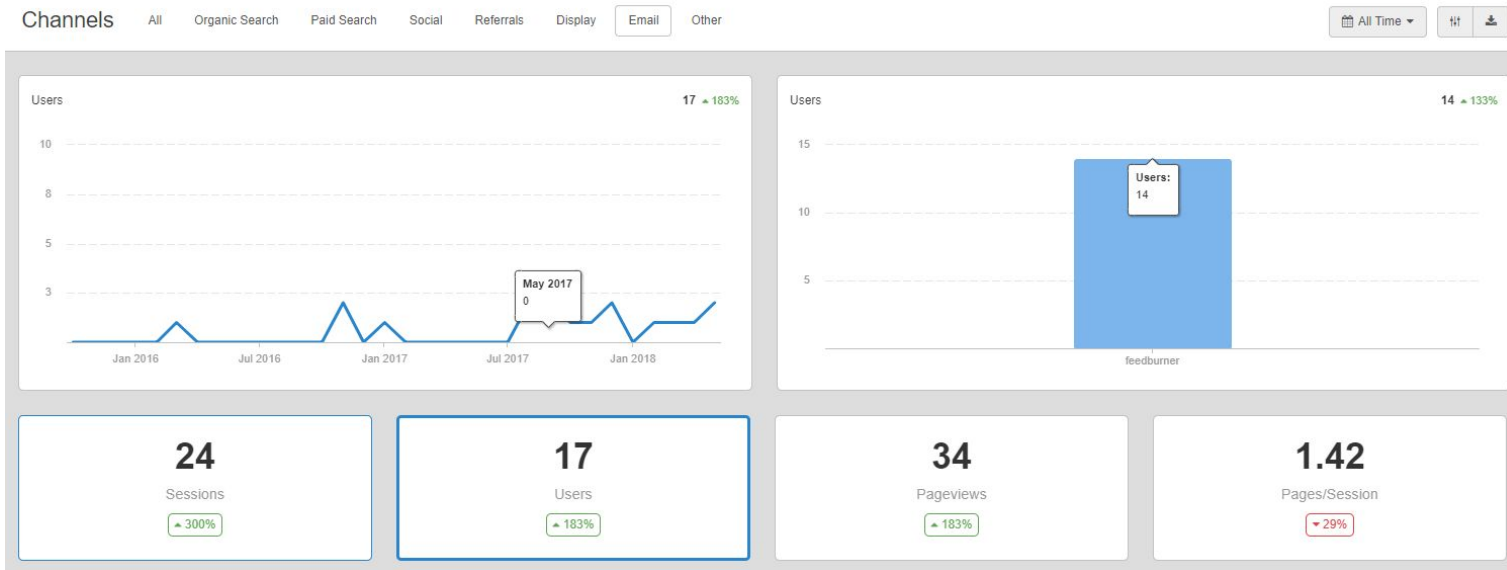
Channels All Organic Search Paid Search Social Referrals Display Email Other

All Time

Users

17 ▲183%

10
8
5
3

May 2017
0

Jan 2016 Jul 2016 Jan 2017 Jul 2017 Jan 2018

Users

14 ▲133%

15
10
5

Users:
14

feedburner

24
Sessions
▲300%

17
Users
▲183%

34
Pageviews
▲183%

1.42
Pages/Session
▼29%